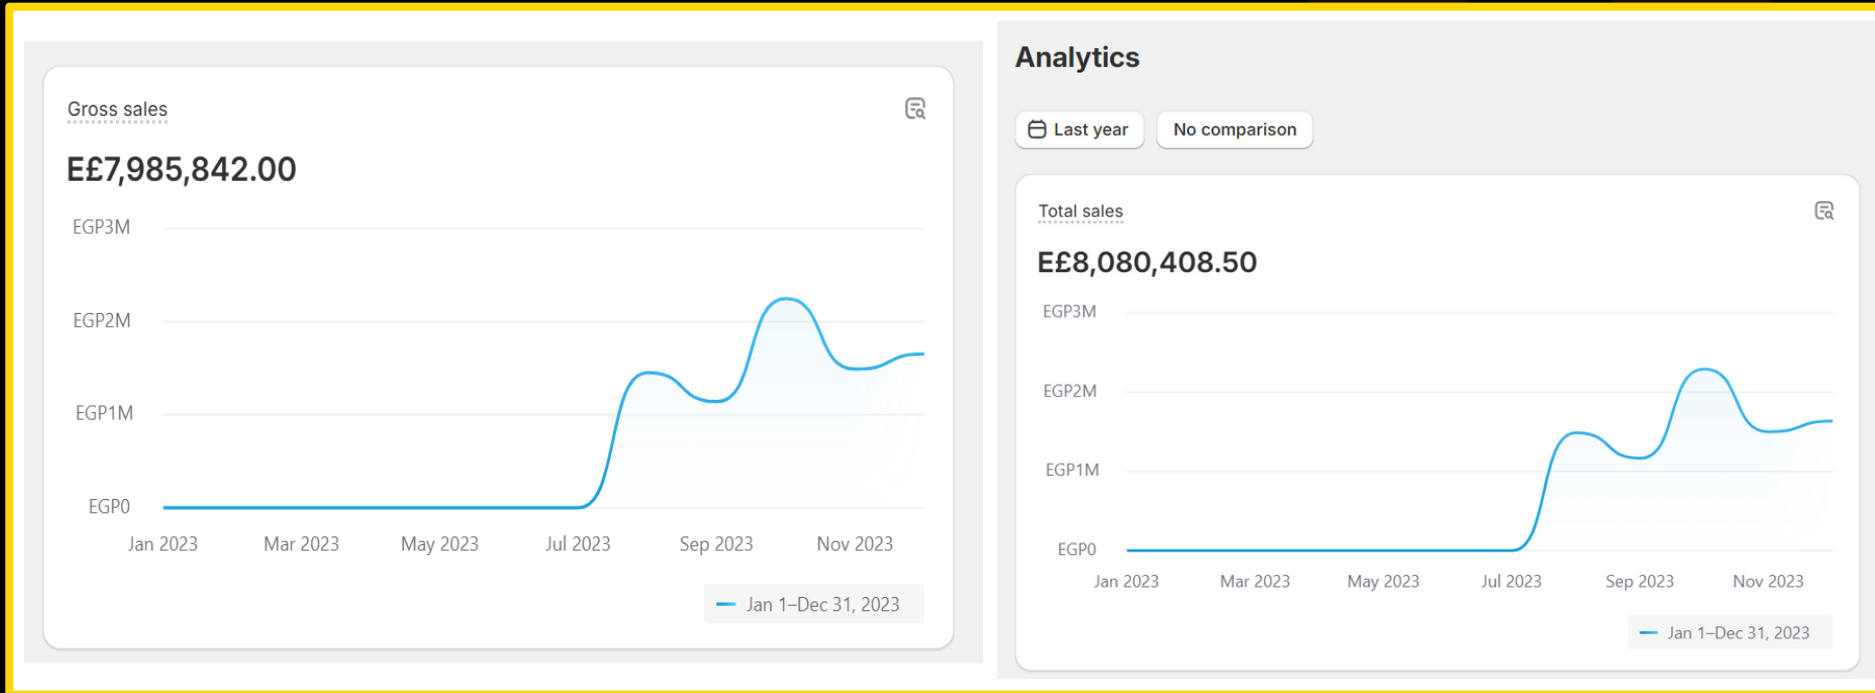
Gross sales

E£7,985,842.00

EGP3M
EGP2M
EGP1M
EGP0

Jan 2023 Mar 2023 May 2023 Jul 2023 Sep 2023 Nov 2023

Jan 1–Dec 31, 2023

Analytics

Last year No comparison

Total sales

E£8,080,408.50

EGP3M
EGP2M
EGP1M
EGP0

Jan 2023 Mar 2023 May 2023 Jul 2023 Sep 2023 Nov 2023

Jan 1–Dec 31, 2023